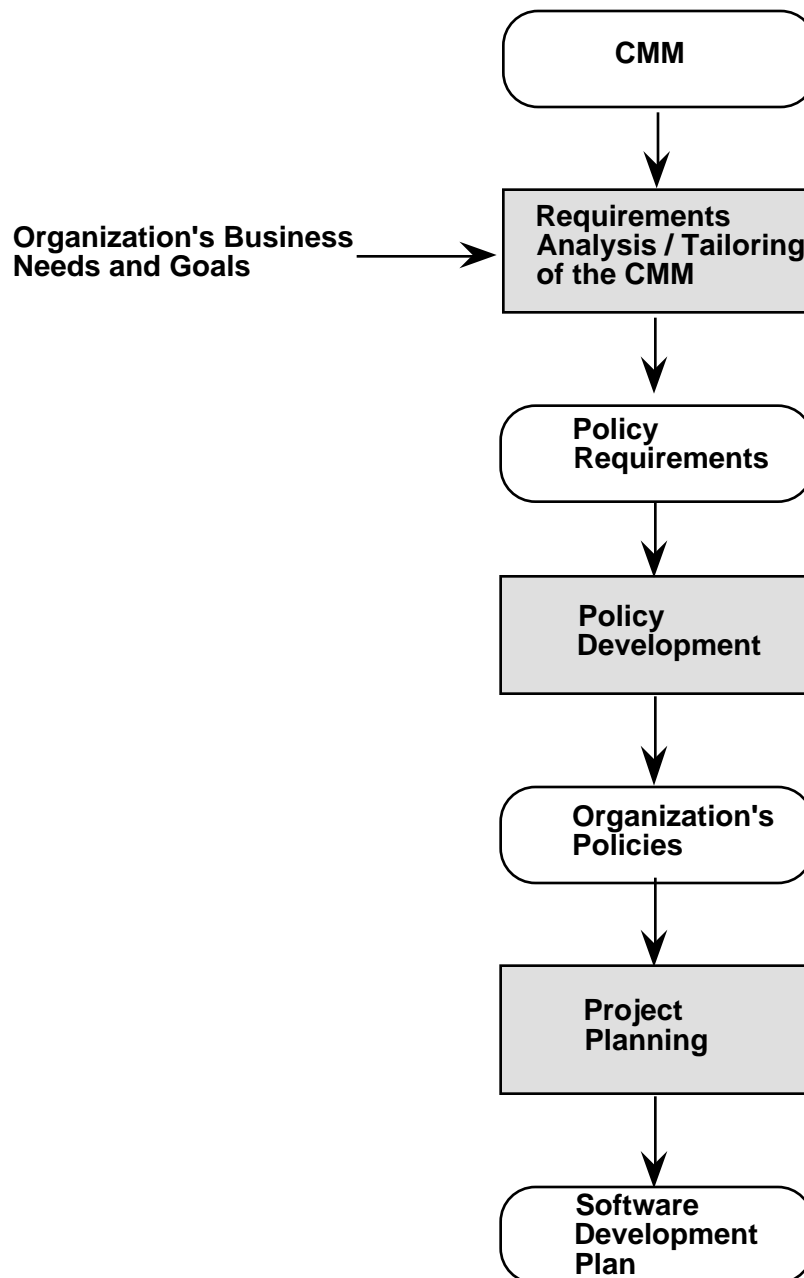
CMM

Organization's Business Needs and Goals

Requirements Analysis / Tailoring of the CMM

Policy Requirements

Policy Development

Organization's Policies

Project Planning

Software Development Plan